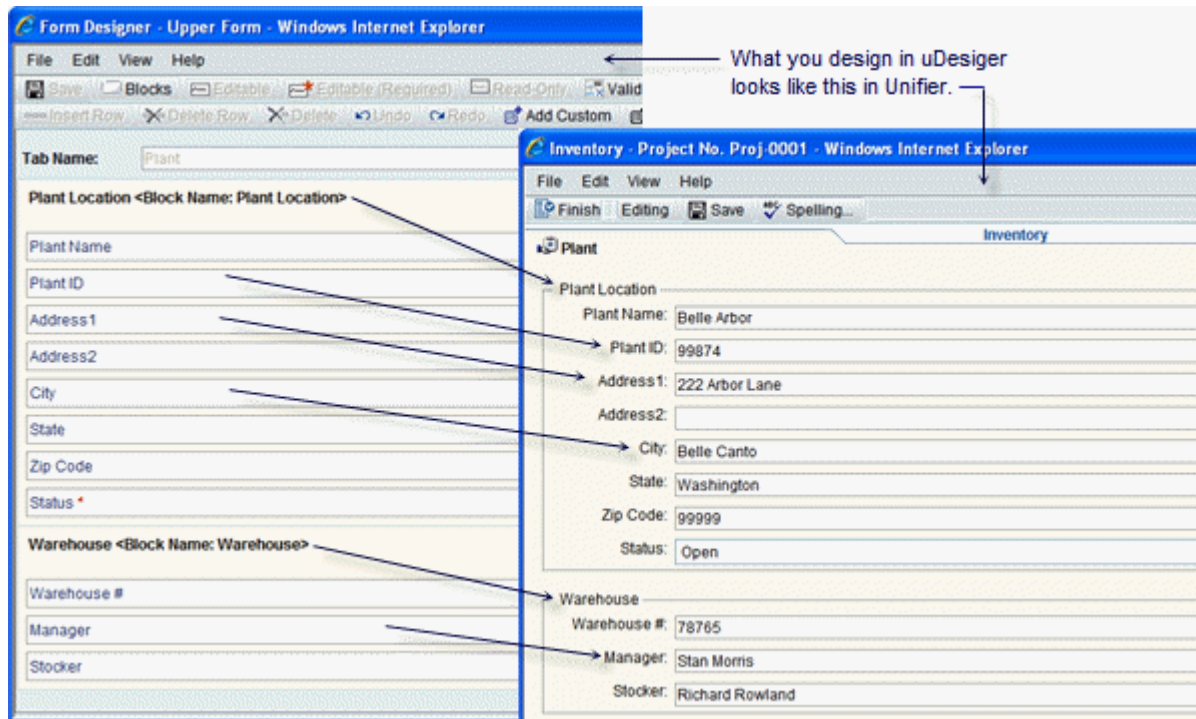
Form Designer - Upper Form - Windows Internet Explorer

File Edit View Help

Save Blocks Editable Editable (Required) Read-Only Valid

Insert Row Delete Row Delete Undo Redo Add Custom

Tab Name: Plant

Plant Location <Block Name: Plant Location>

Plant Name

Plant ID

Address1

Address2

City

State

Zip Code

Status *

Warehouse <Block Name: Warehouse>

Warehouse #

Manager

Stocker

What you design in uDesiger looks like this in Unifier.

Inventory - Project No. Proj-0001 - Windows Internet Explorer

File Edit View Help

Finish Editing Save Spelling...

Plant

Inventory

Plant Location

Plant Name: Belle Arbor

Plant ID: 99874

Address1: 222 Arbor Lane

Address2:

City: Belle Canto

State: Washington

Zip Code: 99999

Status: Open

Warehouse

Warehouse #: 78765

Manager: Stan Morris

Stocker: Richard Rowland